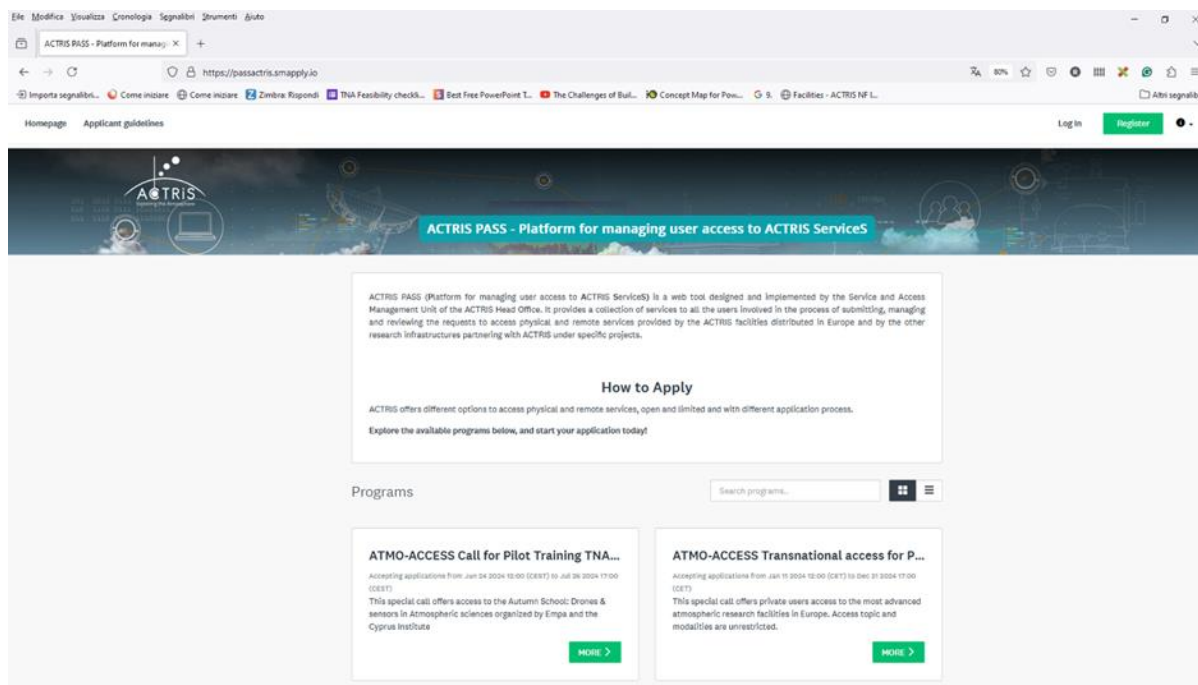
File Modifica Visualizza Cronologia Segnalibri Strumenti Aiuto

ACTRIS PASS - Platform for manag ×  +

https://passactris.smapply.io

80%

Importa segnalibri... Come iniziare Come iniziare Zimbra: Rispondi TNA Feasibility checkli... Best Free PowerPoint T... The Challenges of Buil... Concept Map for Pow... G 9. Facilities - ACTRIS NF I...

Altri segnalibri

Homepage Applicant guidelines

Log In Register

ACTRIS

ACTRIS PASS - Platform for managing user access to ACTRIS ServiceS

ACTRIS PASS (Platform for managing user access to ACTRIS ServiceS) is a web tool designed and implemented by the Service and Access Management Unit of the ACTRIS Head Office. It provides a collection of services to all the users involved in the process of submitting, managing and reviewing the requests to access physical and remote services provided by the ACTRIS facilities distributed in Europe and by the other research infrastructures partnering with ACTRIS under specific projects.

How to Apply

ACTRIS offers different options to access physical and remote services, open and limited and with different application process.

Explore the available programs below, and start your application today!

Programs

Search programs...

ATMO-ACCESS Call for Pilot Training TNA...

Accepting applications from Jun 24 2024 12:00 (CEST) to Jul 26 2024 17:00 (CEST)

This special call offers access to the Autumn School: Drones & sensors in Atmospheric sciences organized by Empa and the Cyprus Institute

MORE >

ATMO-ACCESS Transnational access for P...

Accepting applications from Jan 11 2024 12:00 (CET) to Dec 31 2024 17:00 (CET)

This special call offers private users access to the most advanced atmospheric research facilities in Europe. Access topic and modalities are unrestricted.

MORE >